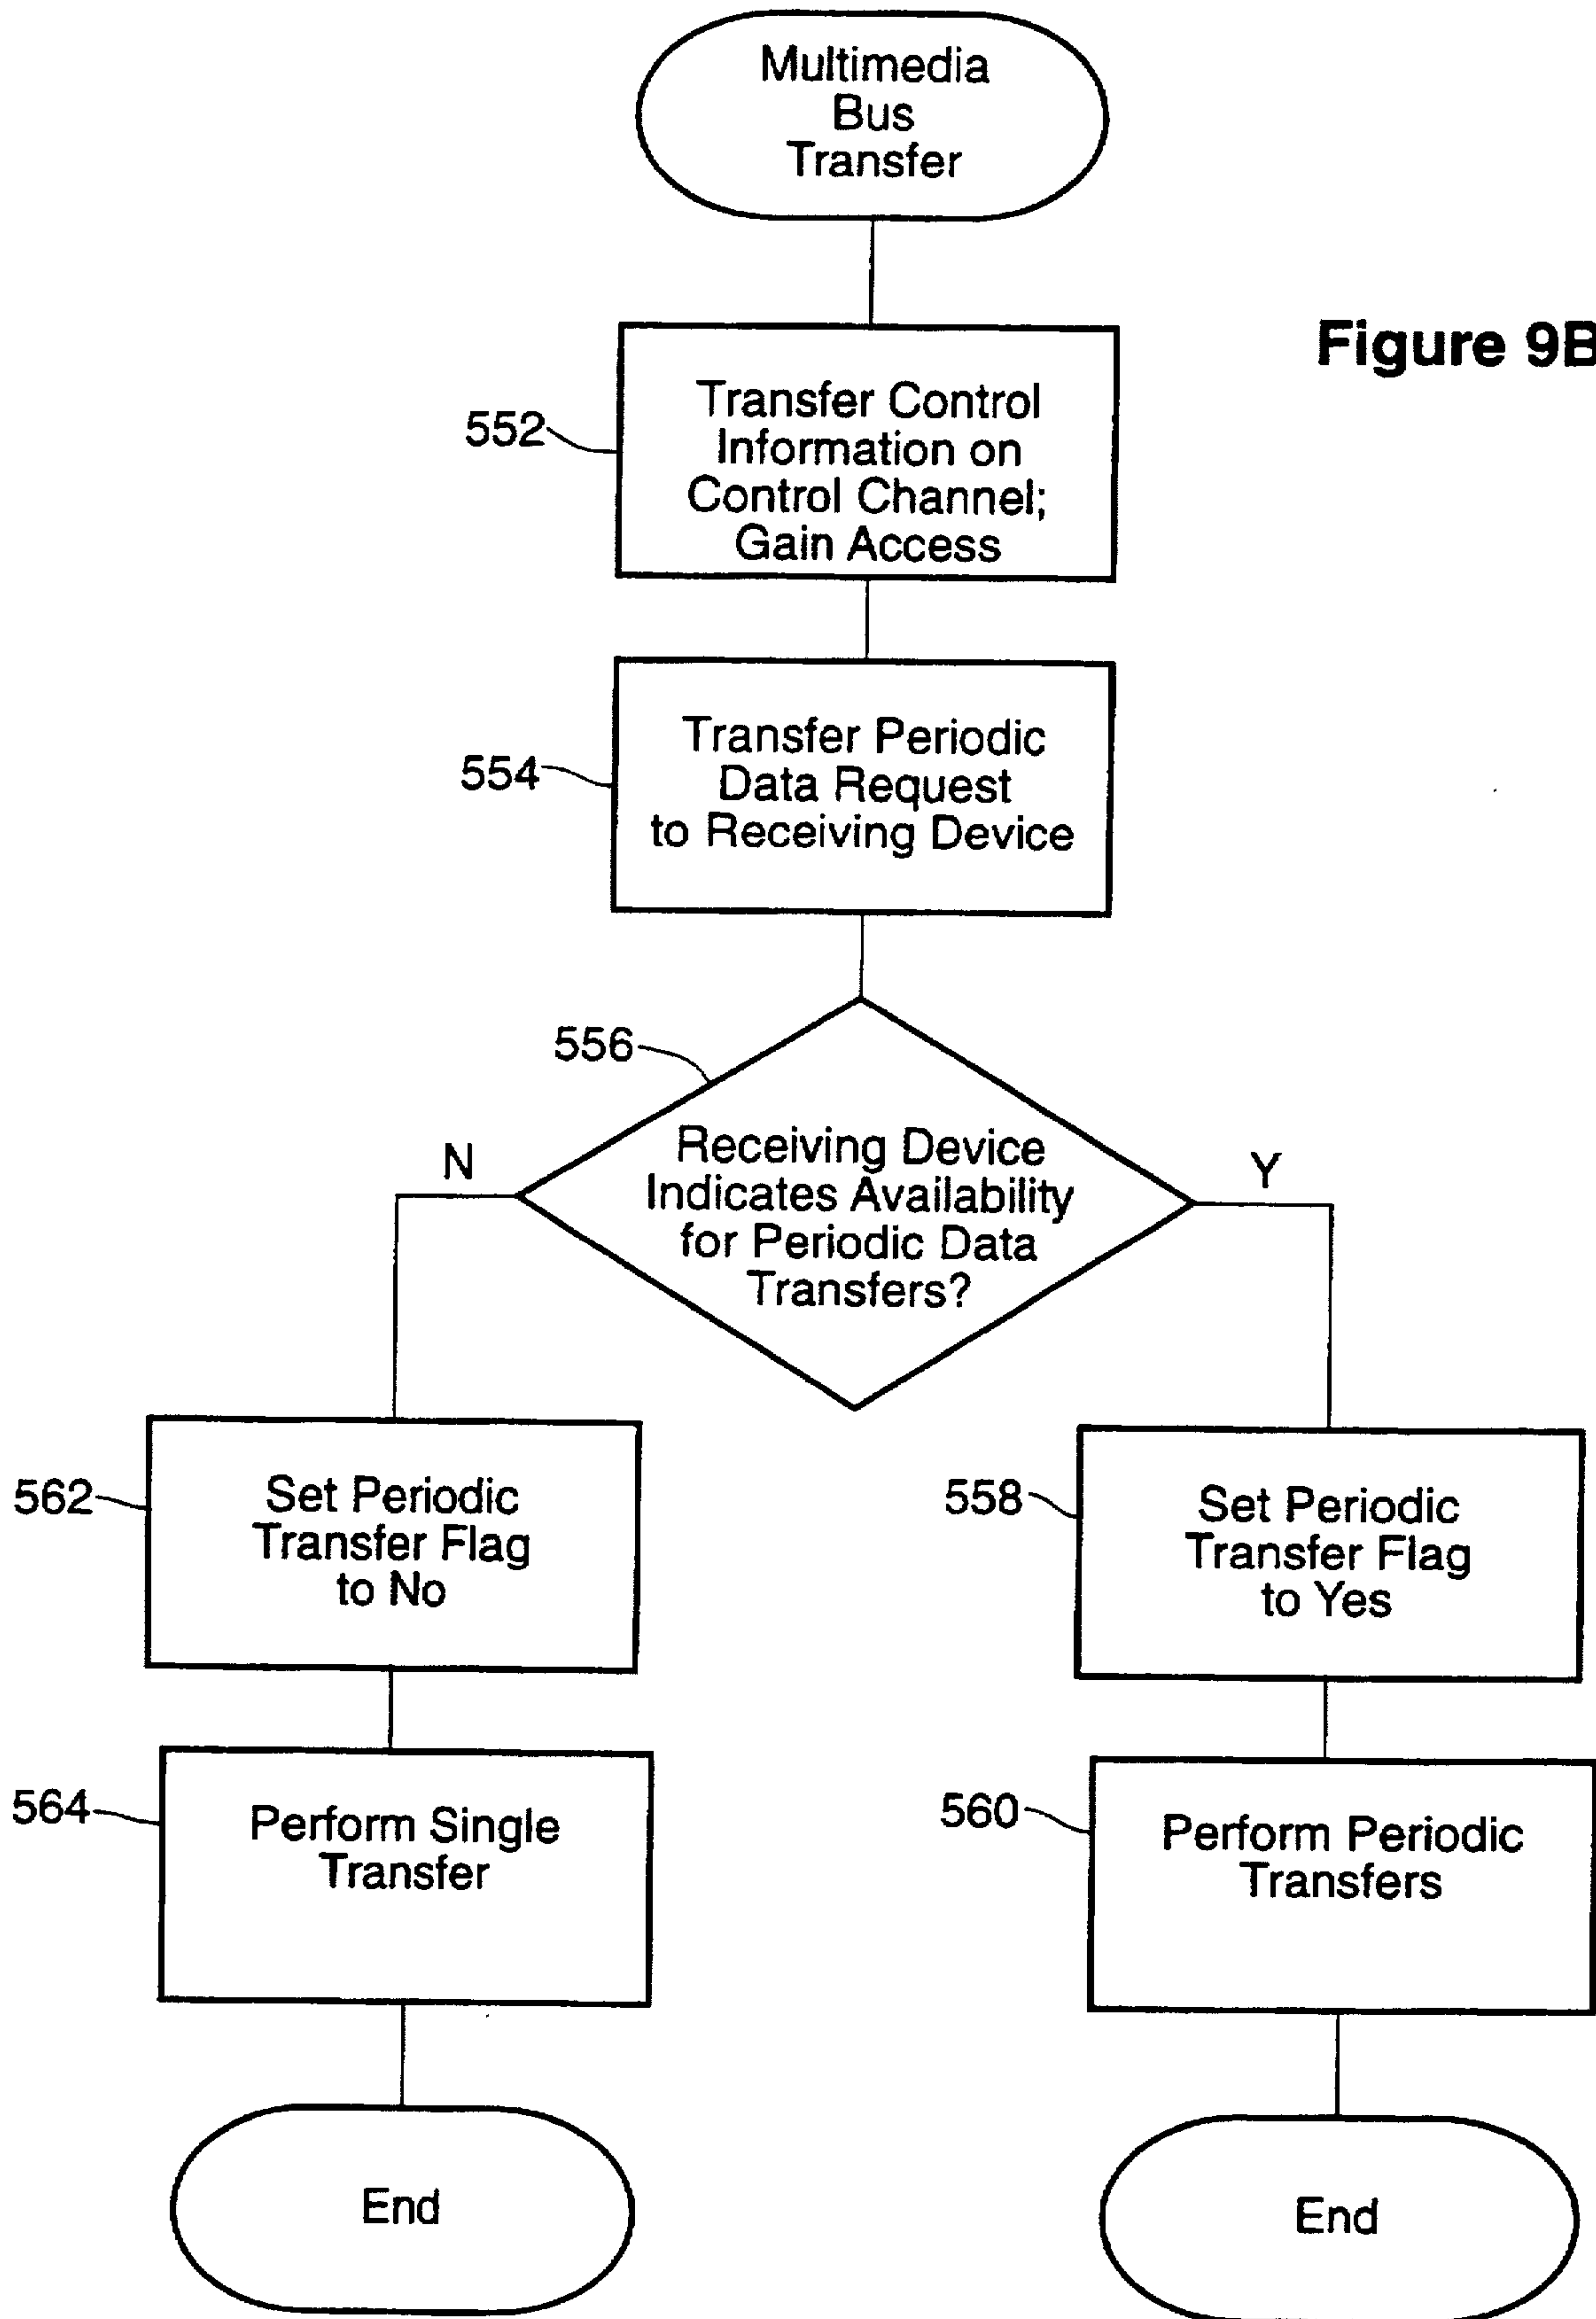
Multimedia Bus Transfer

Figure 9B

552 Transfer Control Information on Control Channel; Gain Access

554 Transfer Periodic Data Request to Receiving Device

556 Receiving Device Indicates Availability for Periodic Data Transfers?

N

Y

562 Set Periodic Transfer Flag to No

558 Set Periodic Transfer Flag to Yes

564 Perform Single Transfer

560 Perform Periodic Transfers

End

End